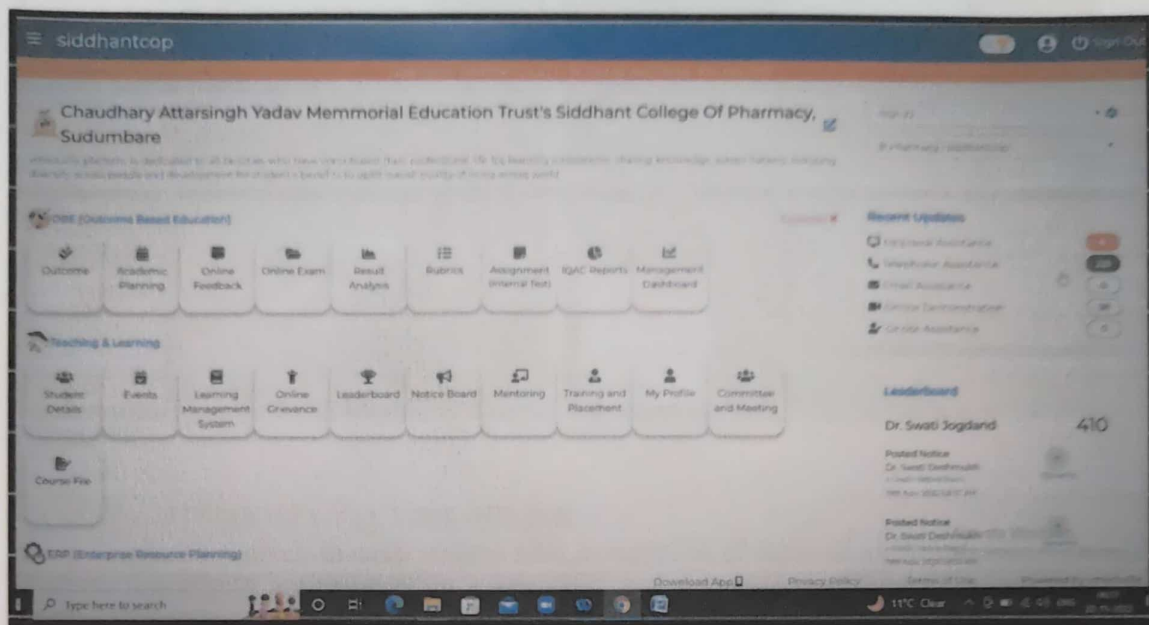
siddhantcop

Sign Out

Chaudhary Attarsingh Yadav Memmorial Education Trust's Siddhant College Of Pharmacy, Sudumbare

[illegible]

OBE (Outcome Based Education)

Outcome
Academic Planning
Online Feedback
Online Exam
Result Analysis
Rubrics
Assignment (Internal Test)
IQAC Reports
Management Dashboard

Teaching & Learning

Student Details
Events
Learning Management System
Online Grievance
Leaderboard
Notice Board
Mentoring
Training and Placement
My Profile
Committee and Meeting

Course File

ERP (Enterprise Resource Planning)

Recent Updates

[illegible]
Telephonic Assistance
Email Assistance
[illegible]
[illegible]

Leaderboard

Dr. Swati Jogdand 410

Posted Notice
Dr. Swati Deshmukh
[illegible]

Posted Notice
Dr. Swati Deshmukh
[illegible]

Download App
Privacy Policy
Terms of Use
Powered by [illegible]

Type here to search

11°C Clear